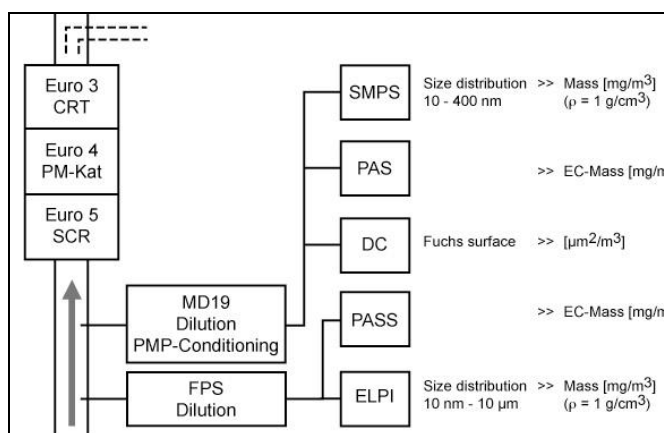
Euro 3
CRT

Euro 4
PM-Kat

Euro 5
SCR

MD19
Dilution
PMP-Conditioning

FPS
Dilution

SMPS

PAS

DC

PASS

ELPI

Size distribution >> Mass [mg/m$^3$]
10 - 400 nm ($\rho$ = 1 g/cm$^3$)

>> EC-Mass [mg/m

Fuchs surface >> [µm$^2$/m$^3$]

>> EC-Mass [mg/m

Size distribution >> Mass [mg/m$^3$]
10 nm - 10 µm ($\rho$ = 1 g/cm$^3$)